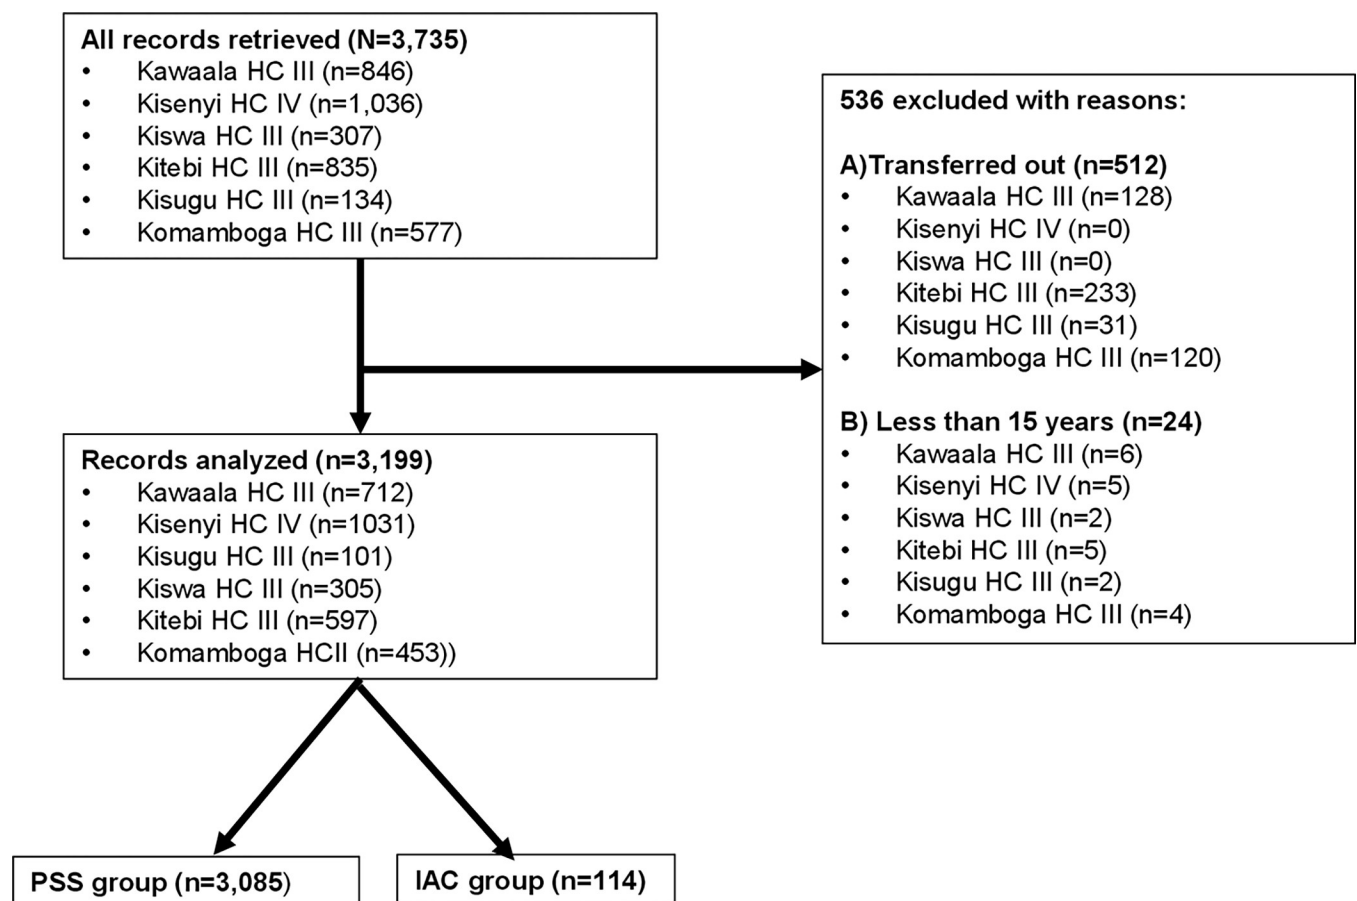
All records retrieved (N=3,735)
- Kawaala HC III (n=846)
- Kisenyi HC IV (n=1,036)
- Kiswa HC III (n=307)
- Kitebi HC III (n=835)
- Kisugu HC III (n=134)
- Komamboga HC III (n=577)

536 excluded with reasons:

A)Transferred out (n=512)
- Kawaala HC III (n=128)
- Kisenyi HC IV (n=0)
- Kiswa HC III (n=0)
- Kitebi HC III (n=233)
- Kisugu HC III (n=31)
- Komamboga HC III (n=120)

B) Less than 15 years (n=24)
- Kawaala HC III (n=6)
- Kisenyi HC IV (n=5)
- Kiswa HC III (n=2)
- Kitebi HC III (n=5)
- Kisugu HC III (n=2)
- Komamboga HC III (n=4)

Records analyzed (n=3,199)
- Kawaala HC III (n=712)
- Kisenyi HC IV (n=1031)
- Kisugu HC III (n=101)
- Kiswa HC III (n=305)
- Kitebi HC III (n=597)
- Komamboga HCII (n=453))

PSS group (n=3,085)

IAC group (n=114)